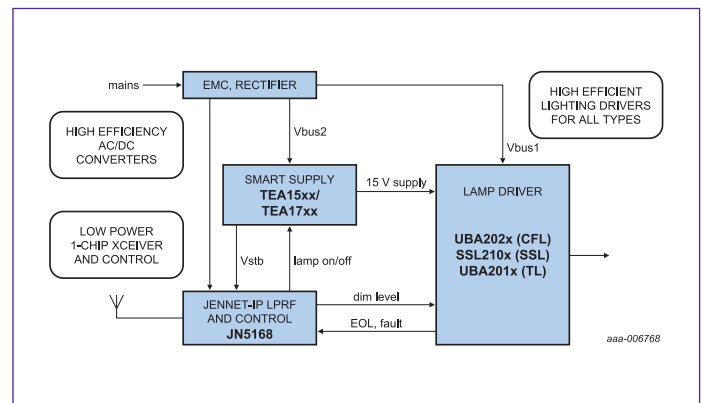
mains

EMC, RECTIFIER

HIGH EFFICIENT LIGHTING DRIVERS FOR ALL TYPES

HIGH EFFICIENCY AC/DC CONVERTERS

Vbus2

Vbus1

SMART SUPPLY
**TEA15xx/**
**TEA17xx**

15 V supply

LAMP DRIVER

**UBA202x (CFL)**
**SSL210x (SSL)**
**UBA201x (TL)**

LOW POWER 1-CHIP XCEIVER AND CONTROL

Vstb

lamp on/off

JENNET-IP LPRF AND CONTROL
**JN5168**

dim level

EOL, fault

aaa-006768